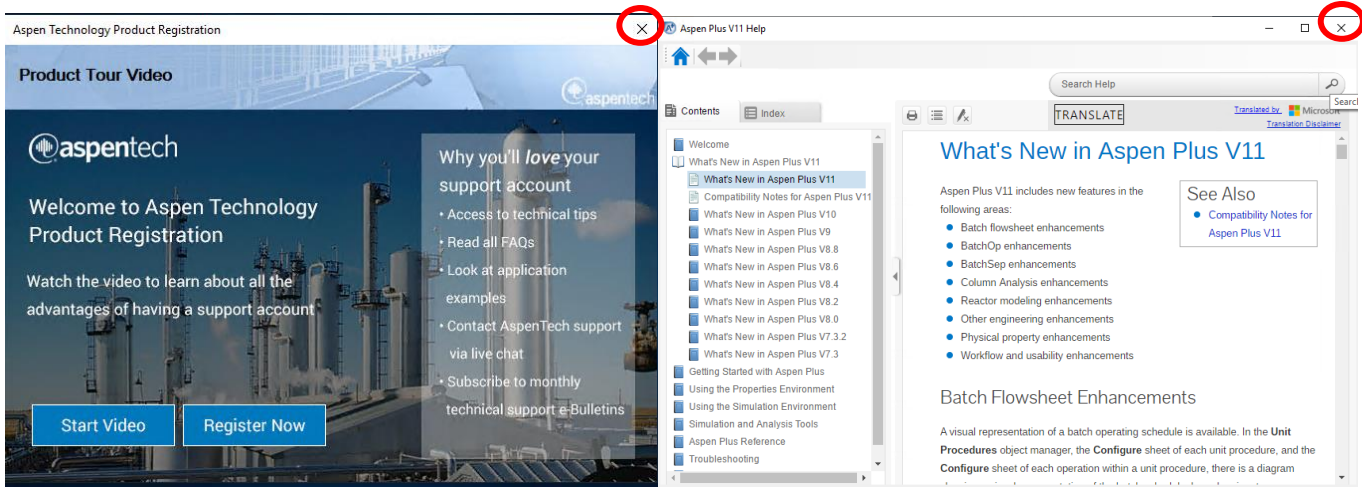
Aspen Technology Product Registration

Product Tour Video

aspentech

aspentech

Welcome to Aspen Technology Product Registration

Watch the video to learn about all the advantages of having a support account

Why you'll *love* your support account
• Access to technical tips
• Read all FAQs
• Look at application examples
• Contact AspenTech support via live chat
• Subscribe to monthly technical support e-Bulletins

Start Video

Register Now

Aspen Plus V11 Help

Search Help

Search

Contents

Index

TRANSLATE

Translated by Microsoft

Translation Disclaimer

Welcome
What's New in Aspen Plus V11
What's New in Aspen Plus V11
Compatibility Notes for Aspen Plus V11
What's New in Aspen Plus V10
What's New in Aspen Plus V9
What's New in Aspen Plus V8.8
What's New in Aspen Plus V8.6
What's New in Aspen Plus V8.4
What's New in Aspen Plus V8.2
What's New in Aspen Plus V8.0
What's New in Aspen Plus V7.3.2
What's New in Aspen Plus V7.3
Getting Started with Aspen Plus
Using the Properties Environment
Using the Simulation Environment
Simulation and Analysis Tools
Aspen Plus Reference
Troubleshooting

What's New in Aspen Plus V11

Aspen Plus V11 includes new features in the following areas:
• Batch flowsheet enhancements
• BatchOp enhancements
• BatchSep enhancements
• Column Analysis enhancements
• Reactor modeling enhancements
• Other engineering enhancements
• Physical property enhancements
• Workflow and usability enhancements

See Also
• Compatibility Notes for Aspen Plus V11

Batch Flowsheet Enhancements

A visual representation of a batch operating schedule is available. In the **Unit Procedures** object manager, the **Configure** sheet of each unit procedure, and the **Configure** sheet of each operation within a unit procedure, there is a diagram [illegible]